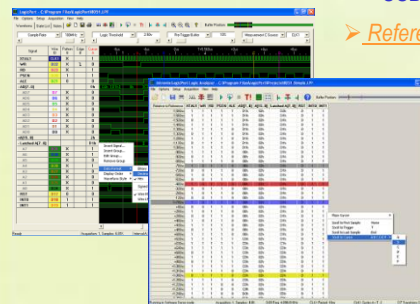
➢ Refere

LogicPort - C:\Program Files\LogicPort\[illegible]

File Options Setup Acquisition View Help

Sample Rate

Logic Threshold

Pre-Trigger Buffer

Measurement Channels

Buffer Position

Signal

Wire

Polarity

Color

Trigger

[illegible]

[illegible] - Logic Analyzer - C:\Program Files\LogicPort\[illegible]

File Options Setup Acquisition View Help

Buffer Position

Ready

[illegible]